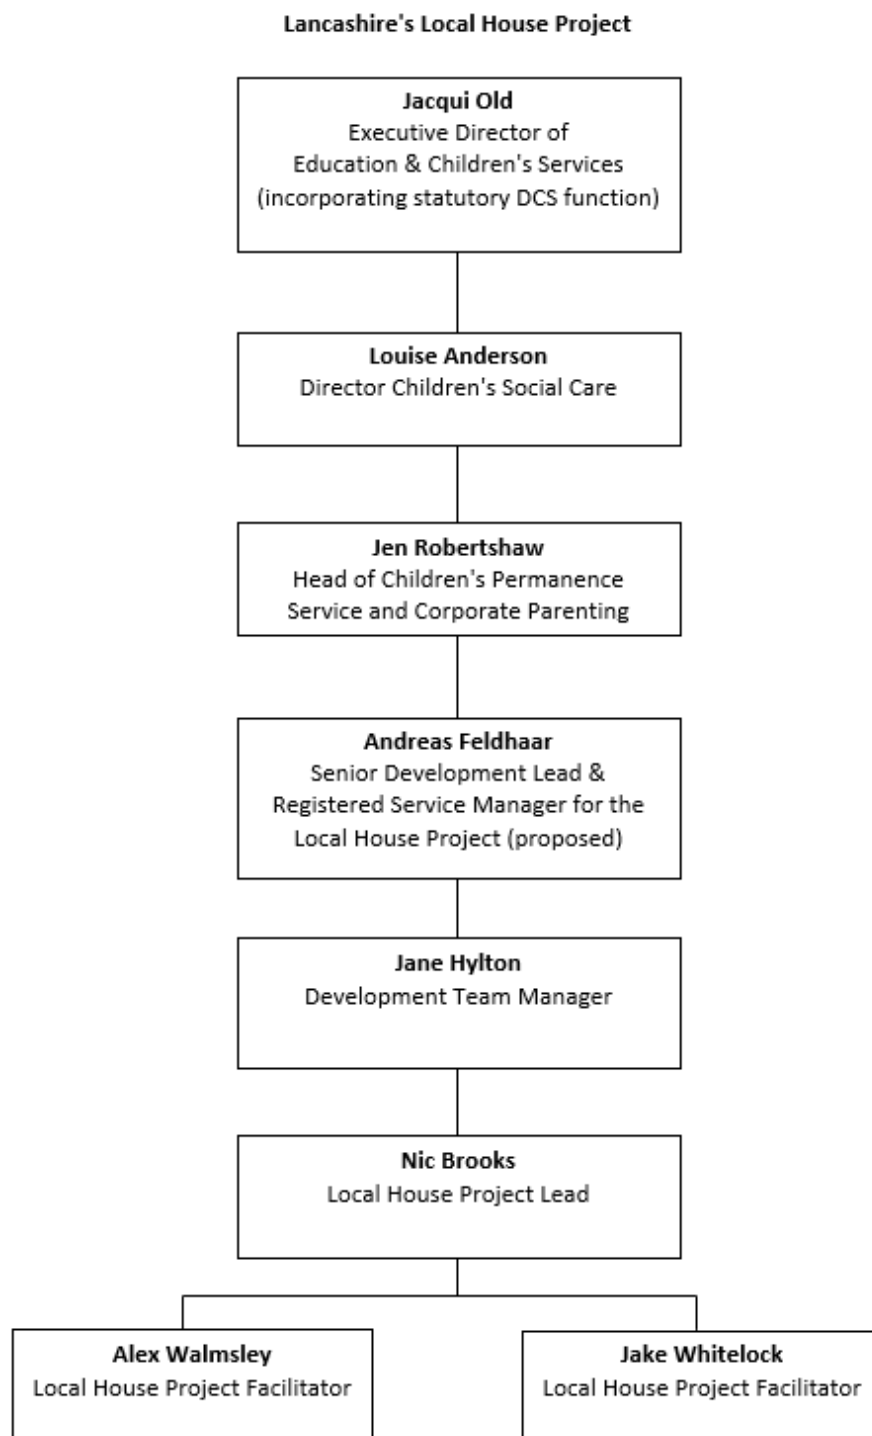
Lancashire's Local House Project

Jacqui Old
Executive Director of
Education & Children's Services
(incorporating statutory DCS function)

Louise Anderson
Director Children's Social Care

Jen Robertshaw
Head of Children's Permanence Service and Corporate Parenting

Andreas Feldhaar
Senior Development Lead & Registered Service Manager for the Local House Project (proposed)

Jane Hylton
Development Team Manager

Nic Brooks
Local House Project Lead

Alex Walmsley
Local House Project Facilitator

Jake Whitelock
Local House Project Facilitator